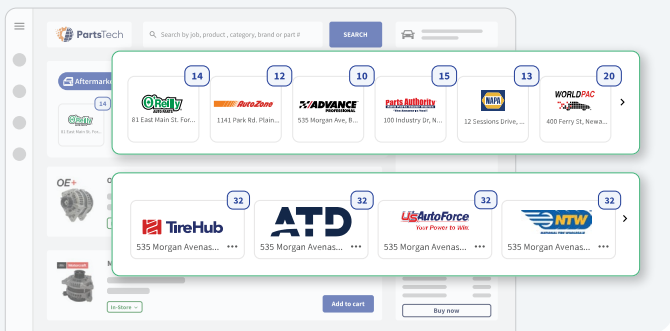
PartsTech

Search by job, product , category, brand or part #

SEARCH

Aftermarket

14

81 East Main St. For...

14
O'Reilly AUTO PARTS
81 East Main St. For...

12
AutoZone
1141 Park Rd. Plain...

10
ADVANCE PROFESSIONAL
535 Morgan Ave, B...

15
Parts Authority
100 Industry Dr, N...

13
NAPA
12 Sessions Drive, ...

20
WORLDPAC
400 Ferry St, Newa...

OE+

32
TireHub
535 Morgan Avenas...

32
ATD
535 Morgan Avenas...

32
US AutoForce
Your Power to Win.
535 Morgan Avenas...

32
NTW
535 Morgan Avenas...

In-Store

Add to cart

Buy now